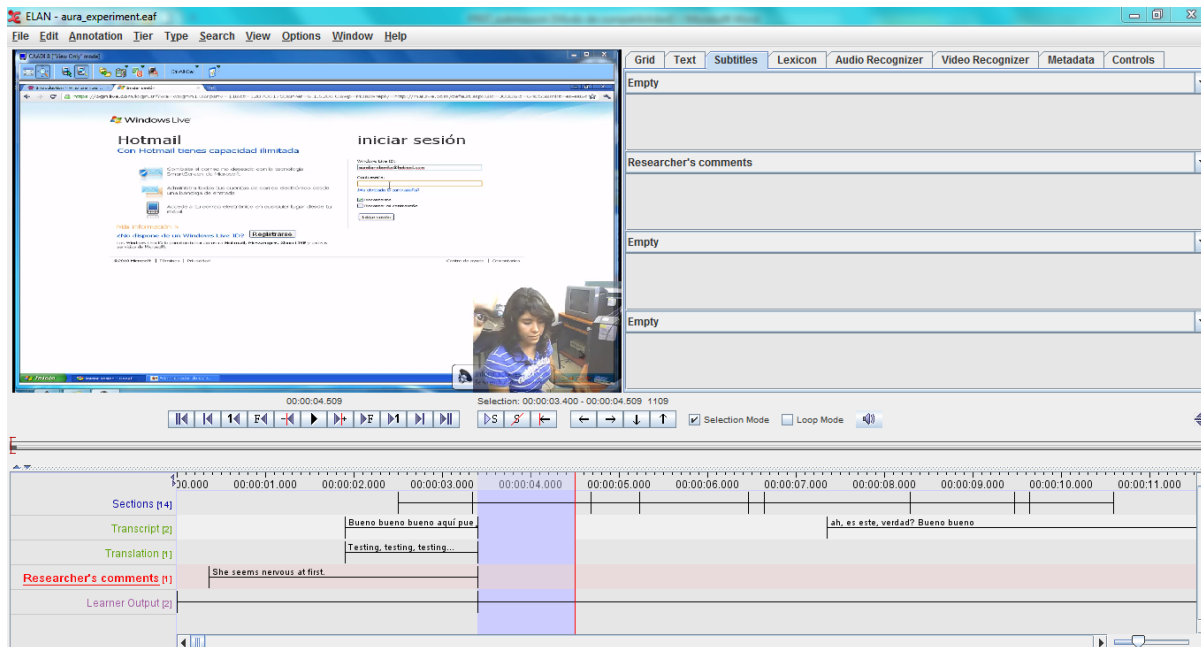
ELAN - aura_experiment.eaf

File Edit Annotation Tier Type Search View Options Window Help

Windows Live

Hotmail

Con Hotmail tienes capacidad ilimitada

iniciar sesión

¿No dispone de un Windows Live ID? Registrarse

Grid Text Subtitles Lexicon Audio Recognizer Video Recognizer Metadata Controls

Empty

Researcher's comments

Empty

Empty

00:00:04.509

Selection: 00:00:03.400 - 00:00:04.509 1109

Selection Mode Loop Mode

00.000 00:00:01.000 00:00:02.000 00:00:03.000 00:00:04.000 00:00:05.000 00:00:06.000 00:00:07.000 00:00:08.000 00:00:09.000 00:00:10.000 00:00:11.000

Sections [14]

Transcript [2] Bueno bueno bueno aquí pue ah, es este, verdad? Bueno bueno

Translation [1] Testing, testing, testing...

Researcher's comments [1] She seems nervous at first.

Learner Output [2]